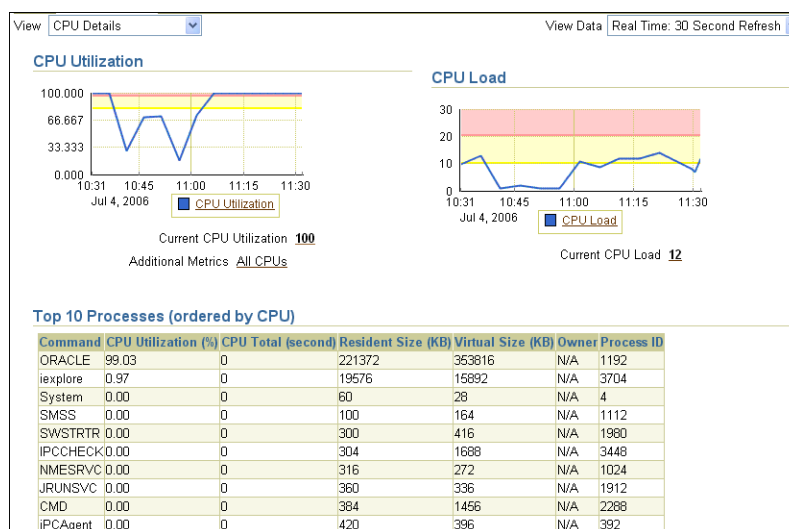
View CPU Details

View Data Real Time: 30 Second Refresh

CPU Utilization

100.000
66.667
33.333
0.000
10:31 10:45 11:00 11:15 11:30
Jul 4, 2006

CPU Utilization

Current CPU Utilization 100

Additional Metrics All CPUs

CPU Load

30
20
10
0
10:31 10:45 11:00 11:15 11:30
Jul 4, 2006

CPU Load

Current CPU Load 12

Top 10 Processes (ordered by CPU)

| Command | CPU Utilization (%) | CPU Total (second) | Resident Size (KB) | Virtual Size (KB) | Owner | Process ID |
|---|---|---|---|---|---|---|
| ORACLE | 99.03 | 0 | 221372 | 353816 | N/A | 1192 |
| iexplore | 0.97 | 0 | 19576 | 15892 | N/A | 3704 |
| System | 0.00 | 0 | 60 | 28 | N/A | 4 |
| SMSS | 0.00 | 0 | 100 | 164 | N/A | 1112 |
| SWSTRTR | 0.00 | 0 | 300 | 416 | N/A | 1980 |
| IPCCHECK | 0.00 | 0 | 304 | 1688 | N/A | 3448 |
| NMESRVC | 0.00 | 0 | 316 | 272 | N/A | 1024 |
| JRUNSVC | 0.00 | 0 | 360 | 336 | N/A | 1912 |
| CMD | 0.00 | 0 | 384 | 1456 | N/A | 2288 |
| iPCAgent | 0.00 | 0 | 420 | 396 | N/A | 392 |